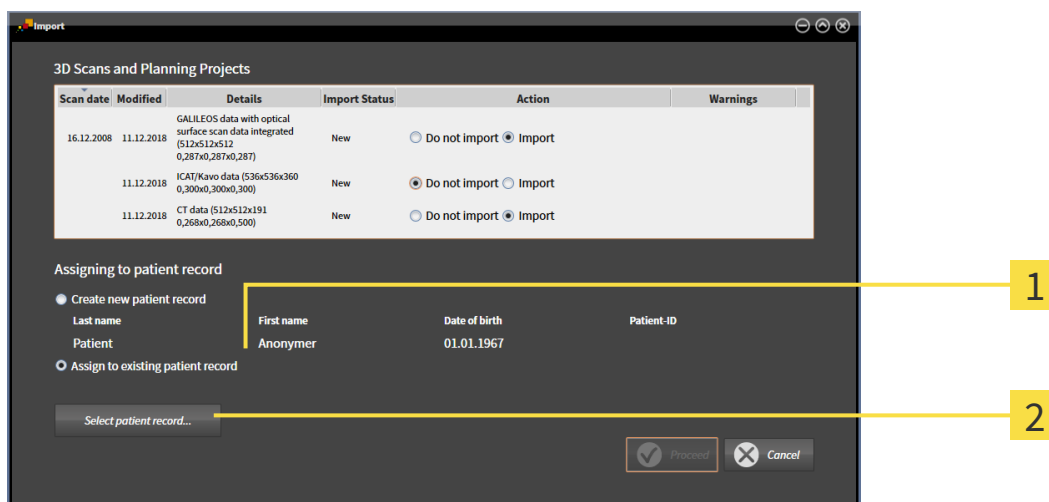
Import

3D Scans and Planning Projects

| Scan date | Modified | Details | Import Status | Action | Warnings |
|---|---|---|---|---|---|
| 16.12.2008 | 11.12.2018 | GALILEOS data with optical surface scan data integrated (512x512x512 0,287x0,287x0,287) | New | ○ Do not import ◉ Import | |
| | 11.12.2018 | ICAT/Kavo data (536x536x360 0,300x0,300x0,300) | New | ◉ Do not import ○ Import | |
| | 11.12.2018 | CT data (512x512x191 0,268x0,268x0,500) | New | ○ Do not import ◉ Import | |

Assigning to patient record

Create new patient record

| Last name | First name | Date of birth | Patient-ID |
|---|---|---|---|
| Patient | Anonymer | 01.01.1967 | |

Assign to existing patient record

Select patient record...

Proceed

Cancel

1

2